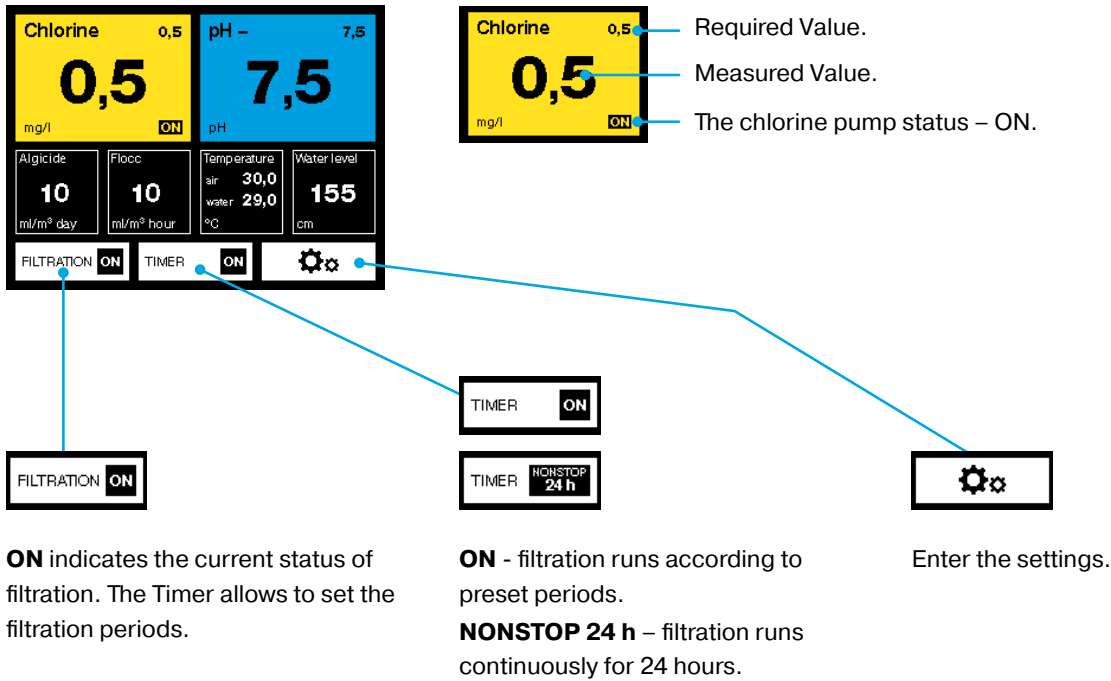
Chlorine 0,5
0,5
mg/l ON

pH – 7,5
7,5
pH

Algicide
10
ml/m³ day

Flocc
10
ml/m³ hour

Temperature
air 30,0
water 29,0
°C

Water level
155
cm

FILTRATION ON

TIMER ON

Chlorine 0,5
0,5
mg/l ON

Required Value.

Measured Value.

The chlorine pump status – ON.

TIMER ON

TIMER NONSTOP 24 h

FILTRATION ON

**ON** indicates the current status of filtration. The Timer allows to set the filtration periods.

**ON** - filtration runs according to preset periods.

**NONSTOP 24 h** – filtration runs continuously for 24 hours.

Enter the settings.